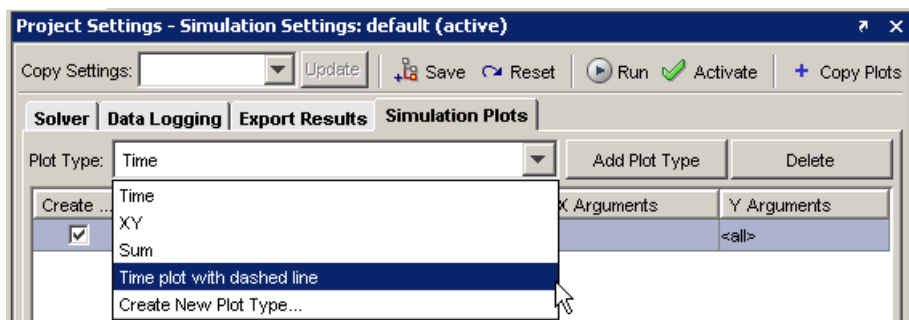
Project Settings - Simulation Settings: default (active)

Copy Settings: Update Save Reset Run Activate + Copy Plots

Solver | Data Logging | Export Results | Simulation Plots

Plot Type: Time Add Plot Type Delete

| Create ... | Time | X Arguments | Y Arguments |
|---|---|---|---|
| ☑ | | | <all> |

Time
XY
Sum
Time plot with dashed line
Create New Plot Type...